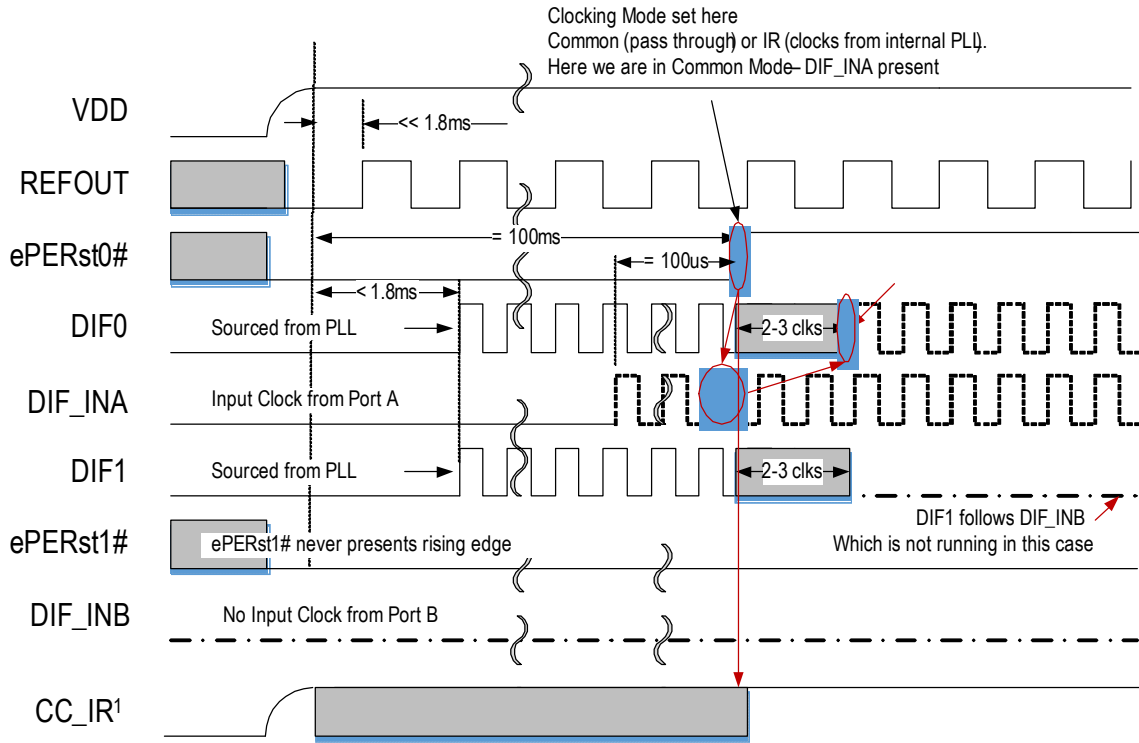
Clocking Mode set here
Common (pass through) or IR (clocks from internal PLL).
Here we are in Common Mode– DIF_INA present

VDD
<< 1.8ms
REFOUT
ePERst0#
= 100ms
= 100us
< 1.8ms
DIF0
Sourced from PLL
2-3 clks
DIF_INA
Input Clock from Port A
DIF1
Sourced from PLL
2-3 clks
DIF1 follows DIF_INB
Which is not running in this case
ePERst1#
ePERst1# never presents rising edge
DIF_INB
No Input Clock from Port B
CC_IR$^1$